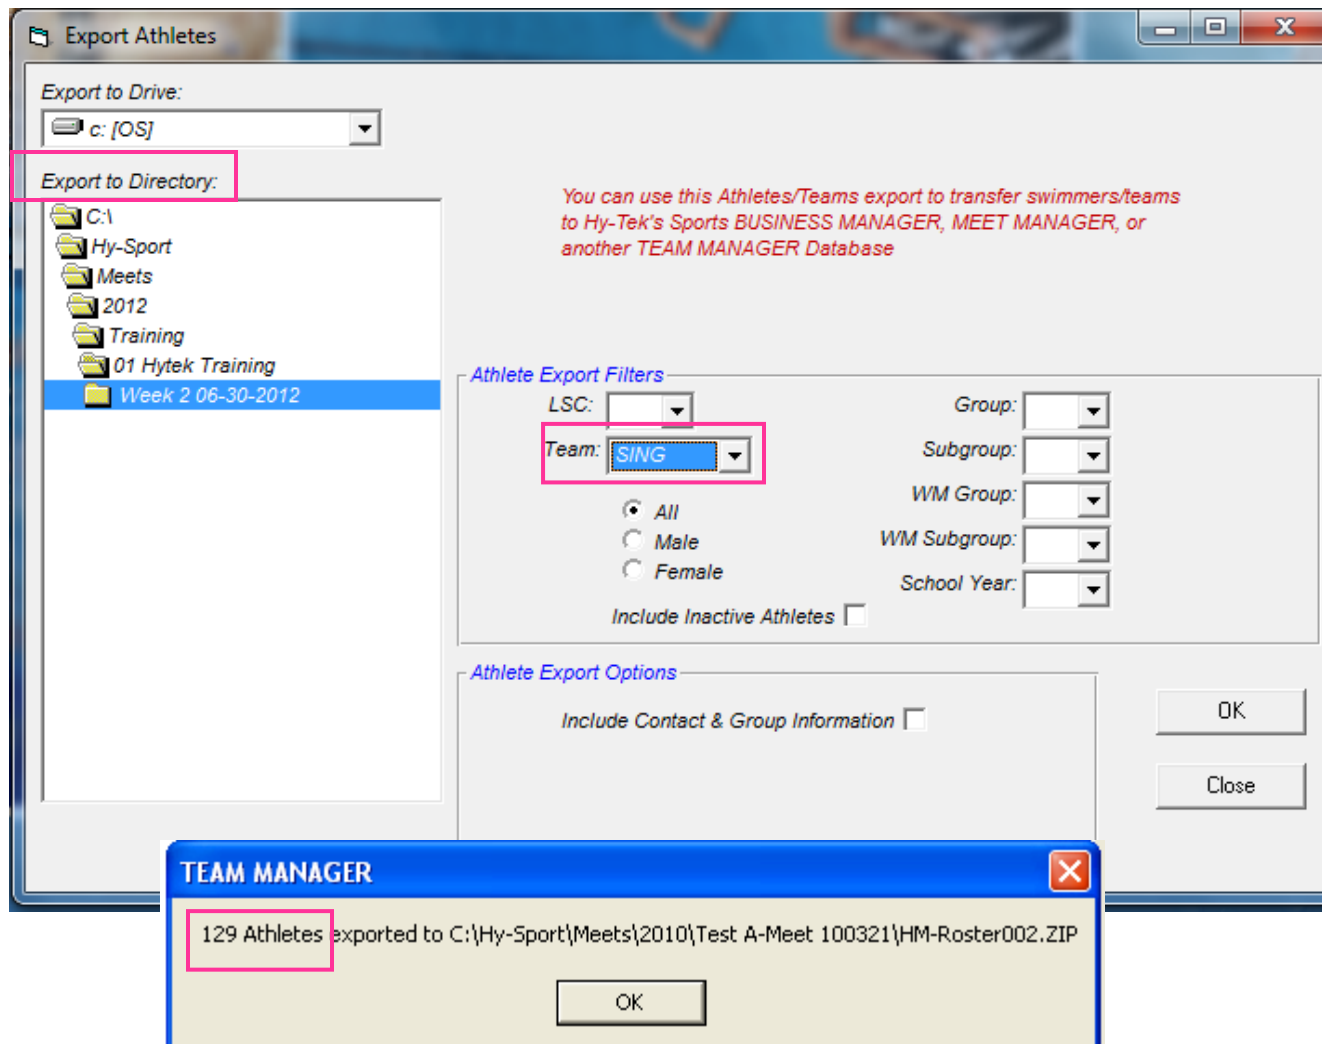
Export Athletes

Export to Drive:

c: [OS]

Export to Directory:

C:\
Hy-Sport
Meets
2012
Training
01 Hytek Training
Week 2 06-30-2012

You can use this Athletes/Teams export to transfer swimmers/teams to Hy-Tek's Sports BUSINESS MANAGER, MEET MANAGER, or another TEAM MANAGER Database

Athlete Export Filters

LSC:

Team: SING

All
Male
Female

Include Inactive Athletes

Group:
Subgroup:
WM Group:
WM Subgroup:
School Year:

Athlete Export Options

Include Contact & Group Information

OK

Close

TEAM MANAGER

129 Athletes exported to C:\Hy-Sport\Meets\2010\Test A-Meet 100321\HM-Roster002.ZIP

OK